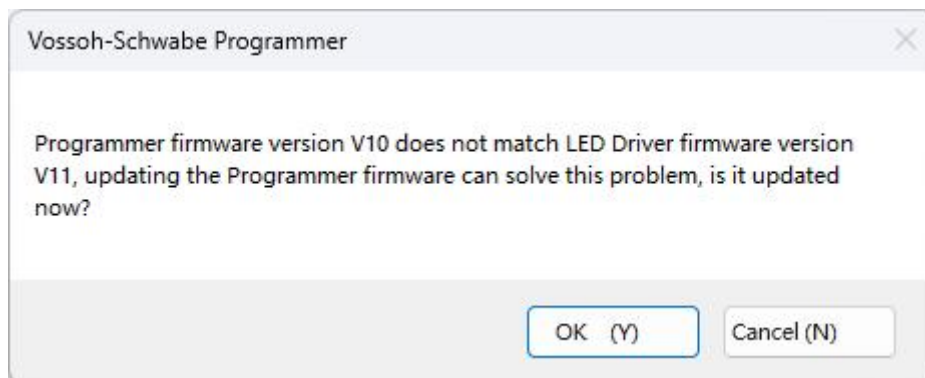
Vossoh-Schwabe Programmer

Programmer firmware version V10 does not match LED Driver firmware version V11, updating the Programmer firmware can solve this problem, is it updated now?

OK (Y)

Cancel (N)